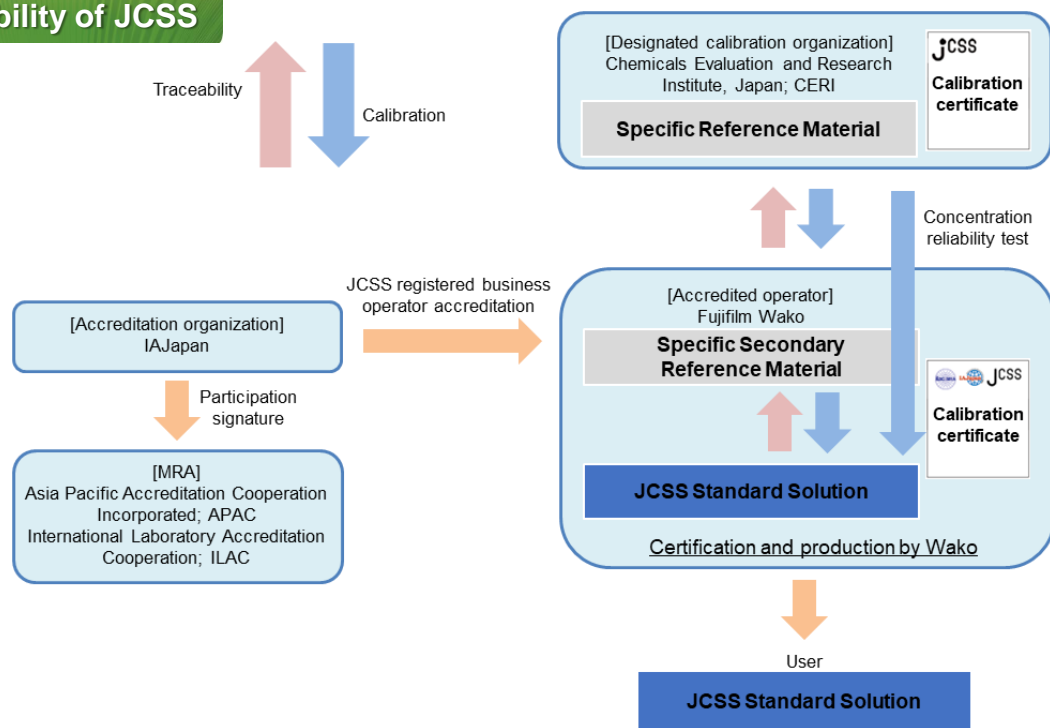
bility of JCSS

Traceability

Calibration

[Designated calibration organization]
Chemicals Evaluation and Research Institute, Japan; CERI

Specific Reference Material

JCSS
Calibration certificate

Concentration reliability test

JCSS registered business operator accreditation

[Accreditation organization]
IAJapan

Participation signature

[MRA]
Asia Pacific Accreditation Cooperation Incorporated; APAC
International Laboratory Accreditation Cooperation; ILAC

[Accredited operator]
Fujifilm Wako

Specific Secondary Reference Material

JCSS
Calibration certificate

JCSS Standard Solution

Certification and production by Wako

User

JCSS Standard Solution